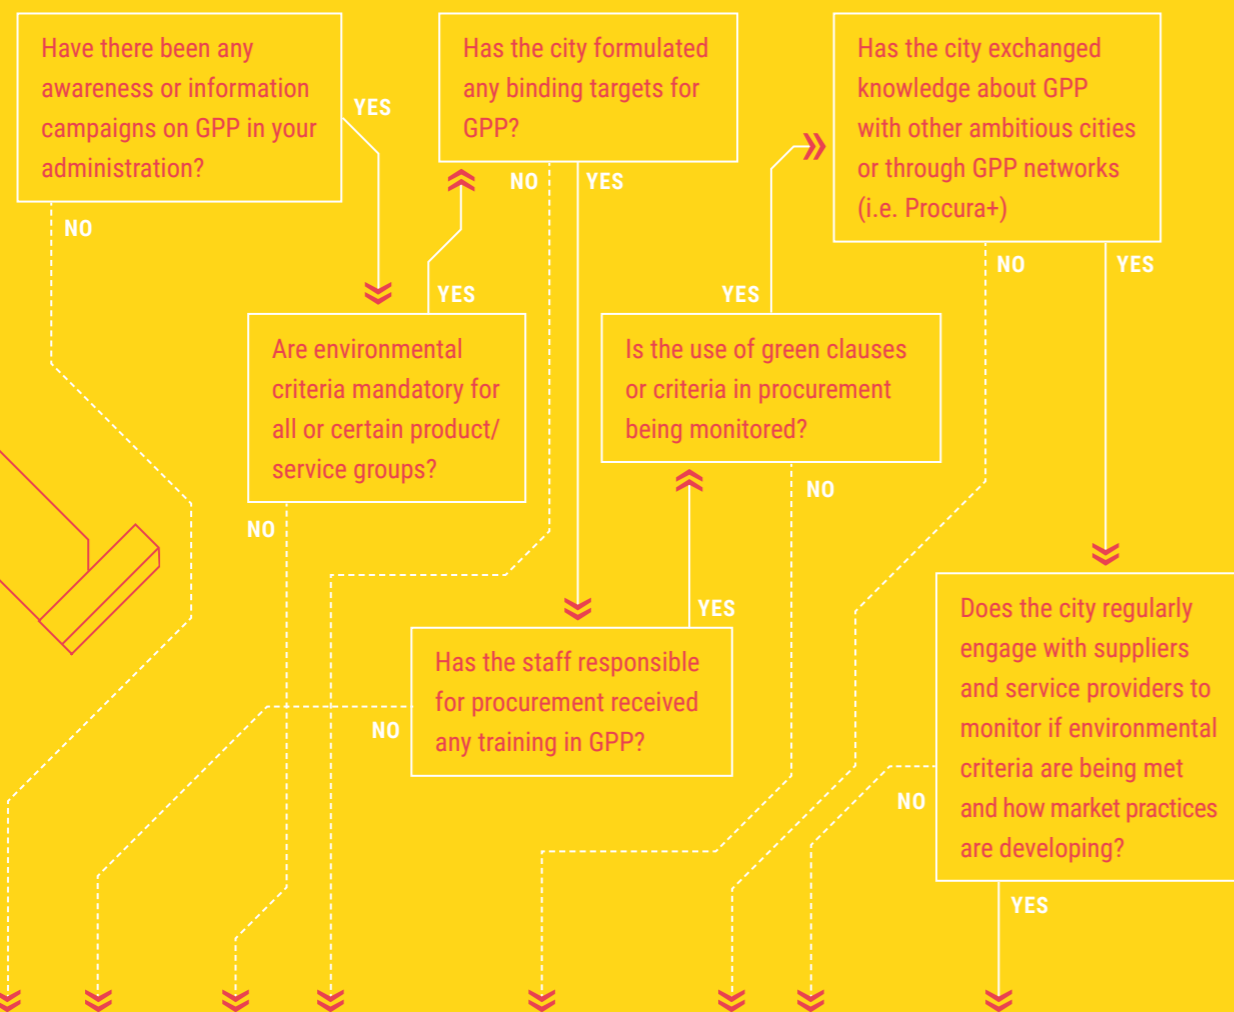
Have there been any awareness or information campaigns on GPP in your administration?

YES

NO

Has the city formulated any binding targets for GPP?

NO

YES

Has the city exchanged knowledge about GPP with other ambitious cities or through GPP networks (i.e. Procura+)

NO

YES

YES

Are environmental criteria mandatory for all or certain product/ service groups?

NO

YES

Is the use of green clauses or criteria in procurement being monitored?

NO

YES

Has the staff responsible for procurement received any training in GPP?

NO

Does the city regularly engage with suppliers and service providers to monitor if environmental criteria are being met and how market practices are developing?

NO

YES